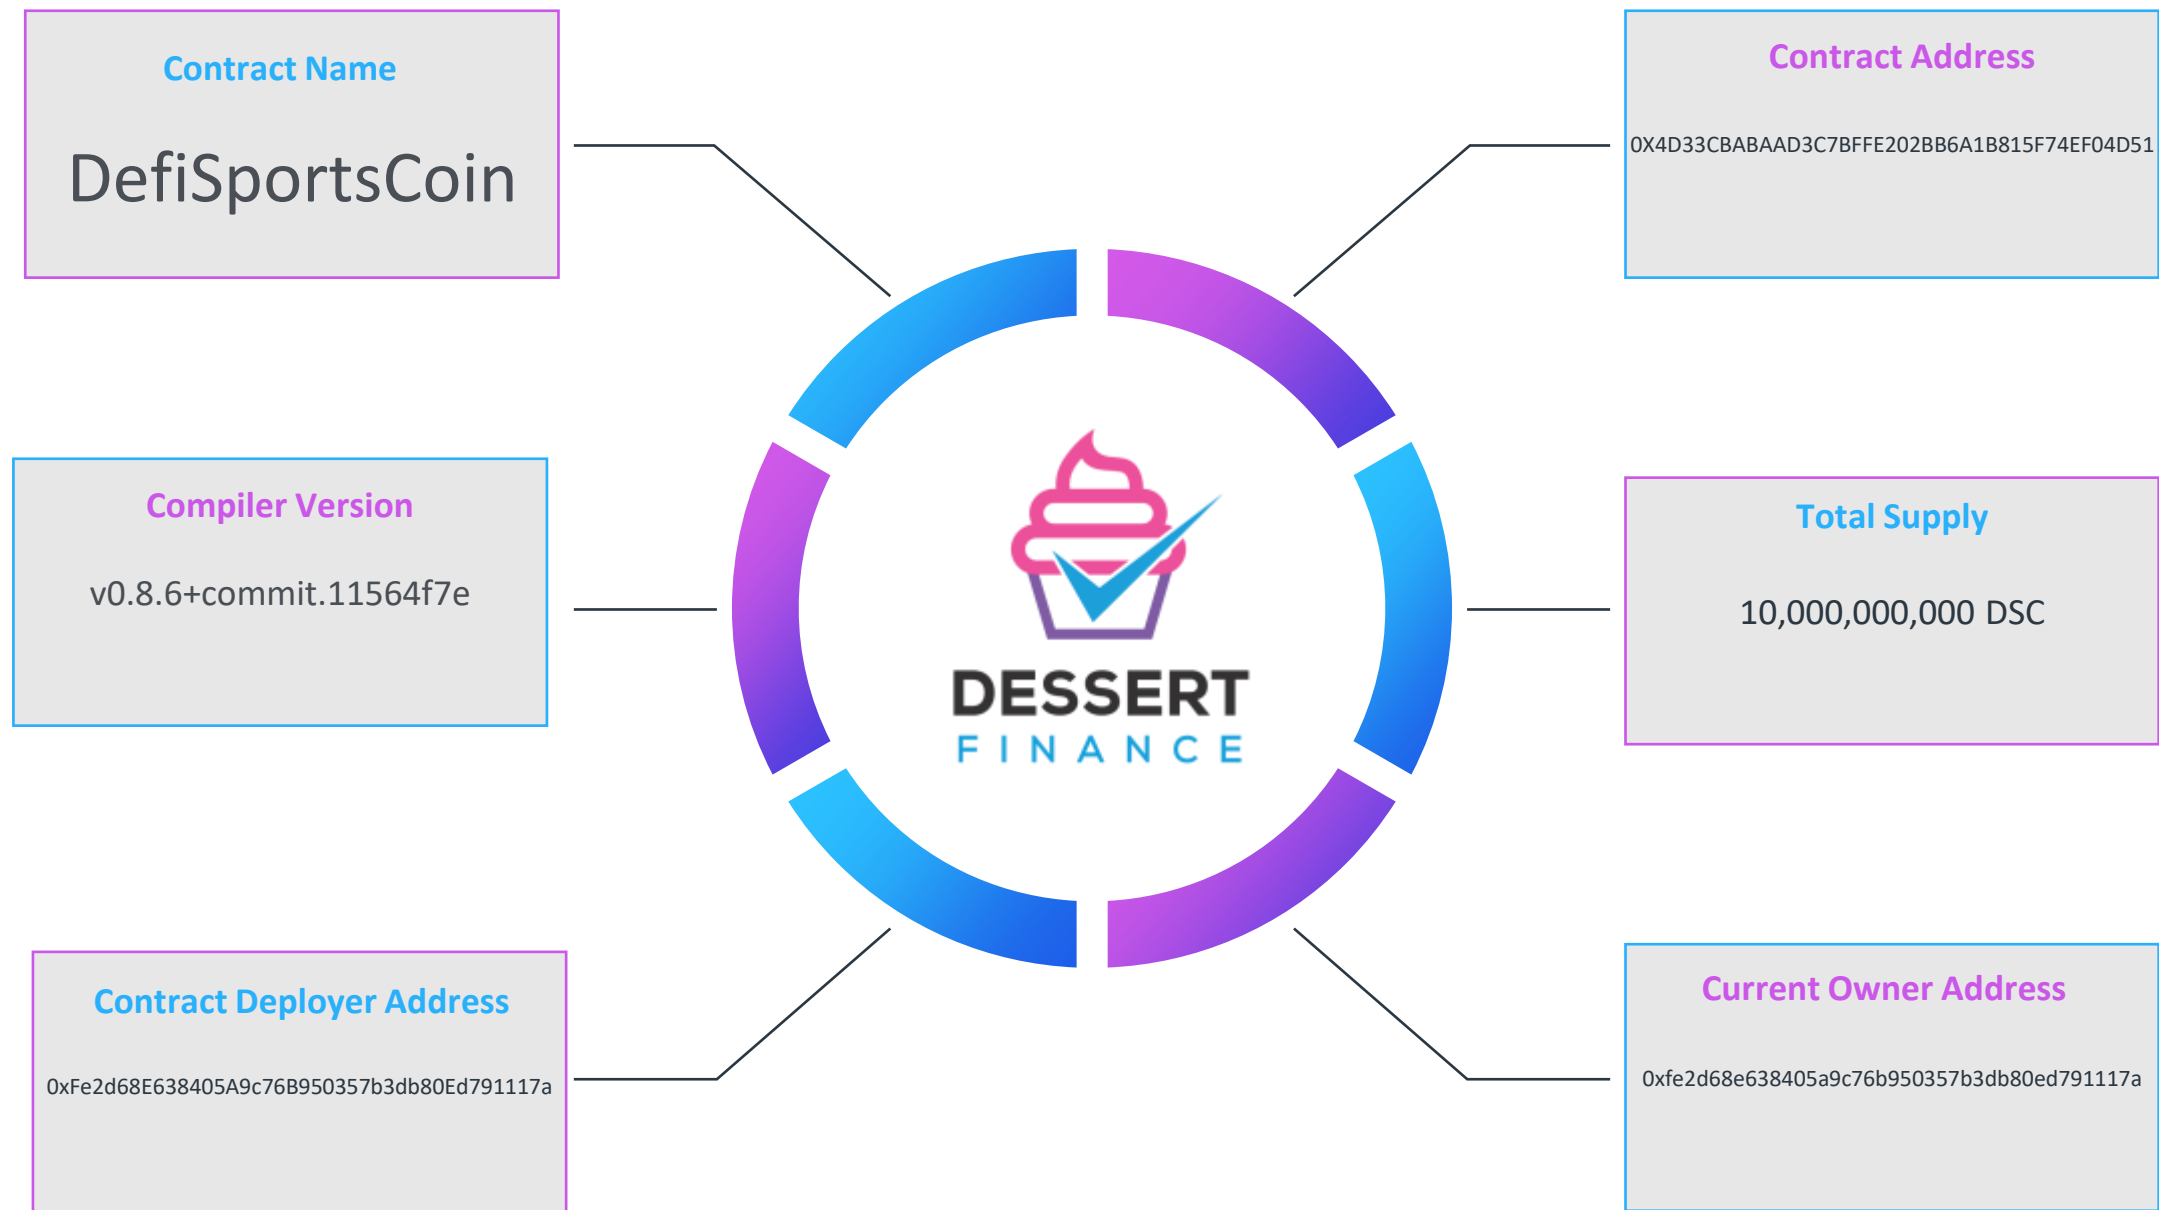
Contract Name

DefiSportsCoin

Contract Address

0X4D33CBABAAD3C7BFFE202BB6A1B815F74EF04D51

Compiler Version

v0.8.6+commit.11564f7e

DESSERT
FINANCE

Total Supply

10,000,000,000 DSC

Contract Deployer Address

0xFe2d68E638405A9c76B950357b3db80Ed791117a

Current Owner Address

0xfe2d68e638405a9c76b950357b3db80ed791117a